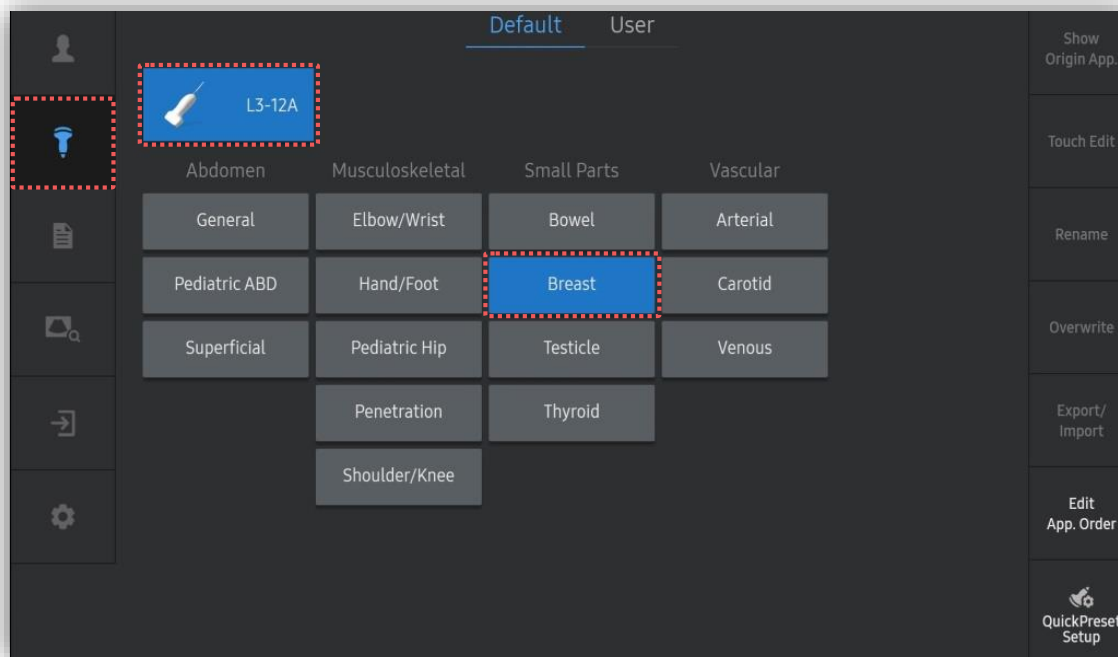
Default User

L3-12A

Abdomen
General
Pediatric ABD
Superficial

Musculoskeletal
Elbow/Wrist
Hand/Foot
Pediatric Hip
Penetration
Shoulder/Knee

Small Parts
Bowel
Breast
Testicle
Thyroid

Vascular
Arterial
Carotid
Venous

Show Origin App.
Touch Edit
Rename
Overwrite
Export/ Import
Edit App. Order
QuickPreset Setup